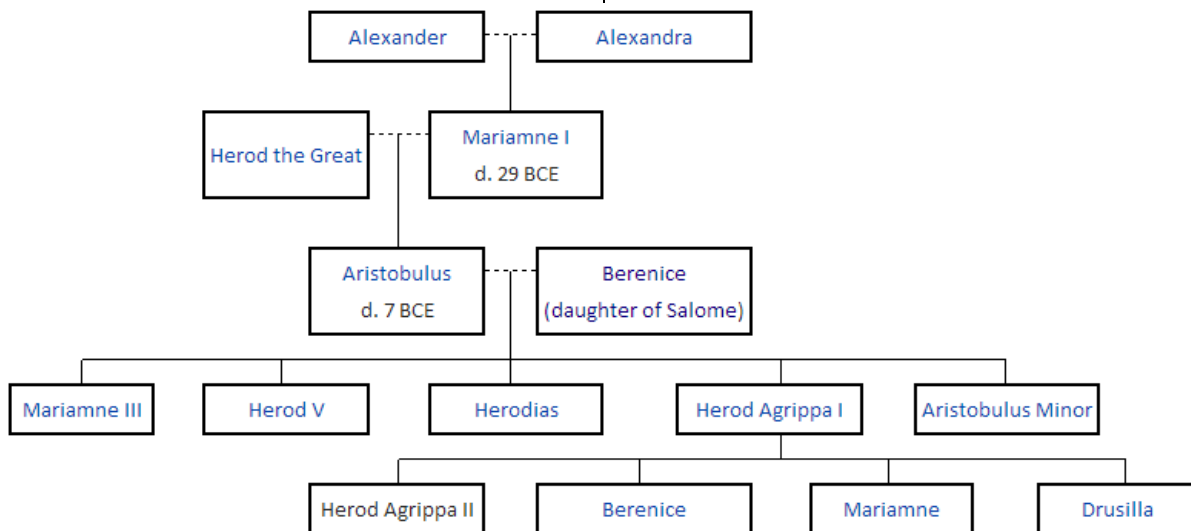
Alexander

Alexandra

Herod the Great

Mariamne I
d. 29 BCE

Aristobulus
d. 7 BCE

Berenice
(daughter of Salome)

Mariamne III

Herod V

Herodias

Herod Agrippa I

Aristobulus Minor

Herod Agrippa II

Berenice

Mariamne

Drusilla